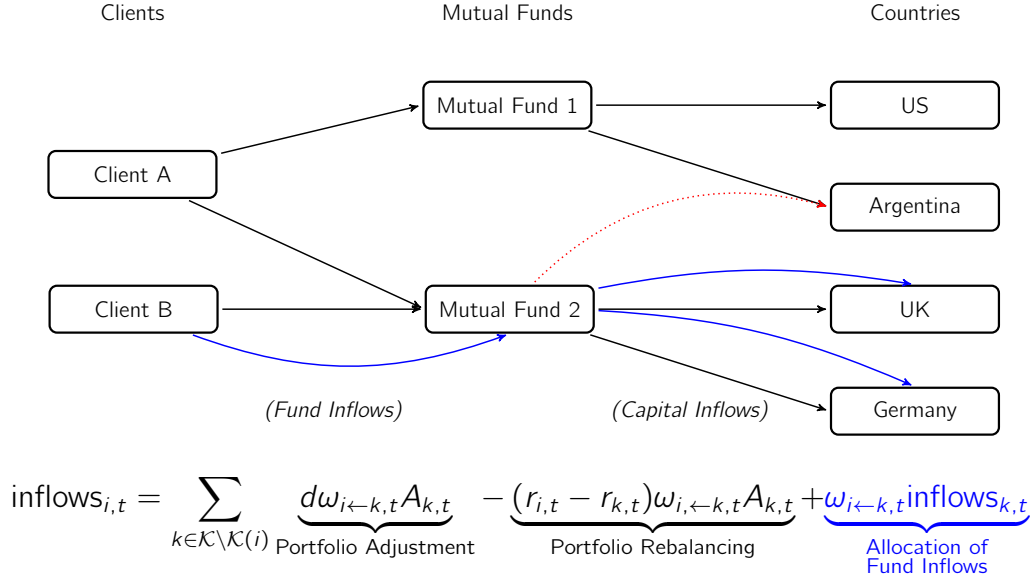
Clients

Mutual Funds

Countries

Mutual Fund 1

US

Client A

Argentina

Client B

Mutual Fund 2

UK

Germany

(Fund Inflows)

(Capital Inflows)

$\text{inflows}_{i,t} = \sum_{k \in \mathcal{K} \setminus \mathcal{K}(i)} \underbrace{d\omega_{i \leftarrow k,t} A_{k,t}}_{\text{Portfolio Adjustment}} - \underbrace{(r_{i,t} - r_{k,t})\omega_{i,\leftarrow k,t} A_{k,t}}_{\text{Portfolio Rebalancing}} + \underbrace{\omega_{i \leftarrow k,t} \text{inflows}_{k,t}}_{\text{Allocation of Fund Inflows}}$